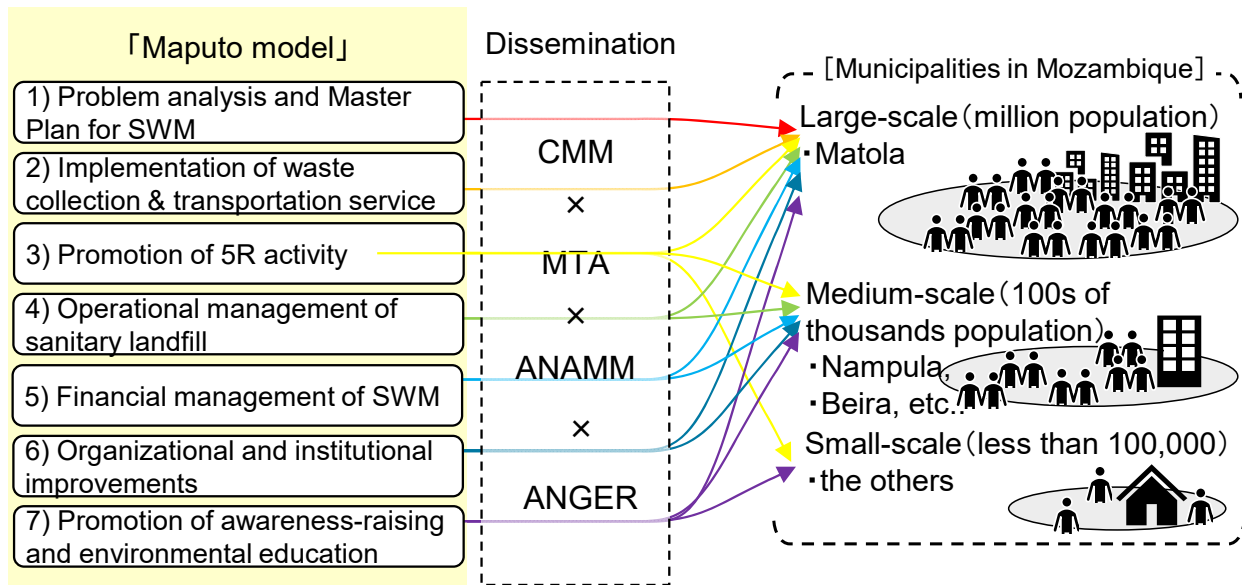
「Maputo model」

1) Problem analysis and Master Plan for SWM

2) Implementation of waste collection & transportation service

3) Promotion of 5R activity

4) Operational management of sanitary landfill

5) Financial management of SWM

6) Organizational and institutional improvements

7) Promotion of awareness-raising and environmental education

Dissemination

CMM

×

MTA

×

ANAMM

×

ANGER

［Municipalities in Mozambique］

Large-scale（million population）
・Matola

Medium-scale（100s of thousands population）
・Nampula,
・Beira, etc.

Small-scale（less than 100,000）
・the others